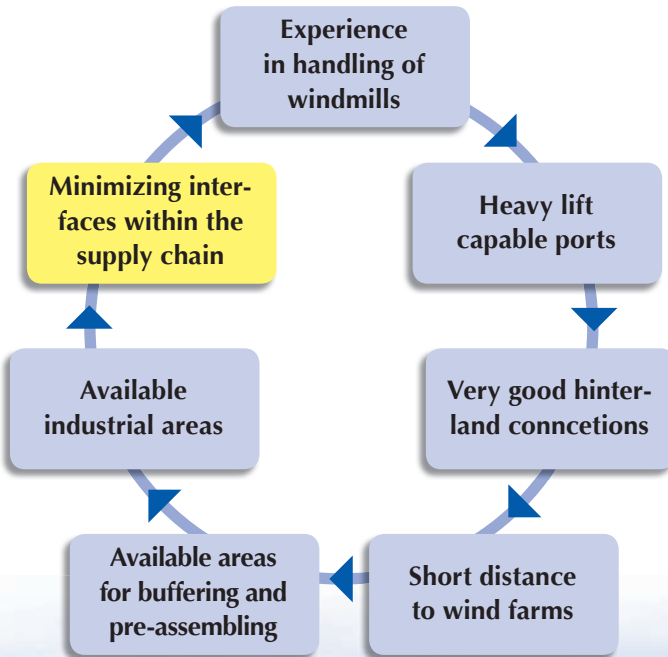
Experience in handling of windmills

Heavy lift capable ports

Very good hinterland conncetions

Short distance to wind farms

Available areas for buffering and pre-assembling

Available industrial areas

Minimizing interfaces within the supply chain